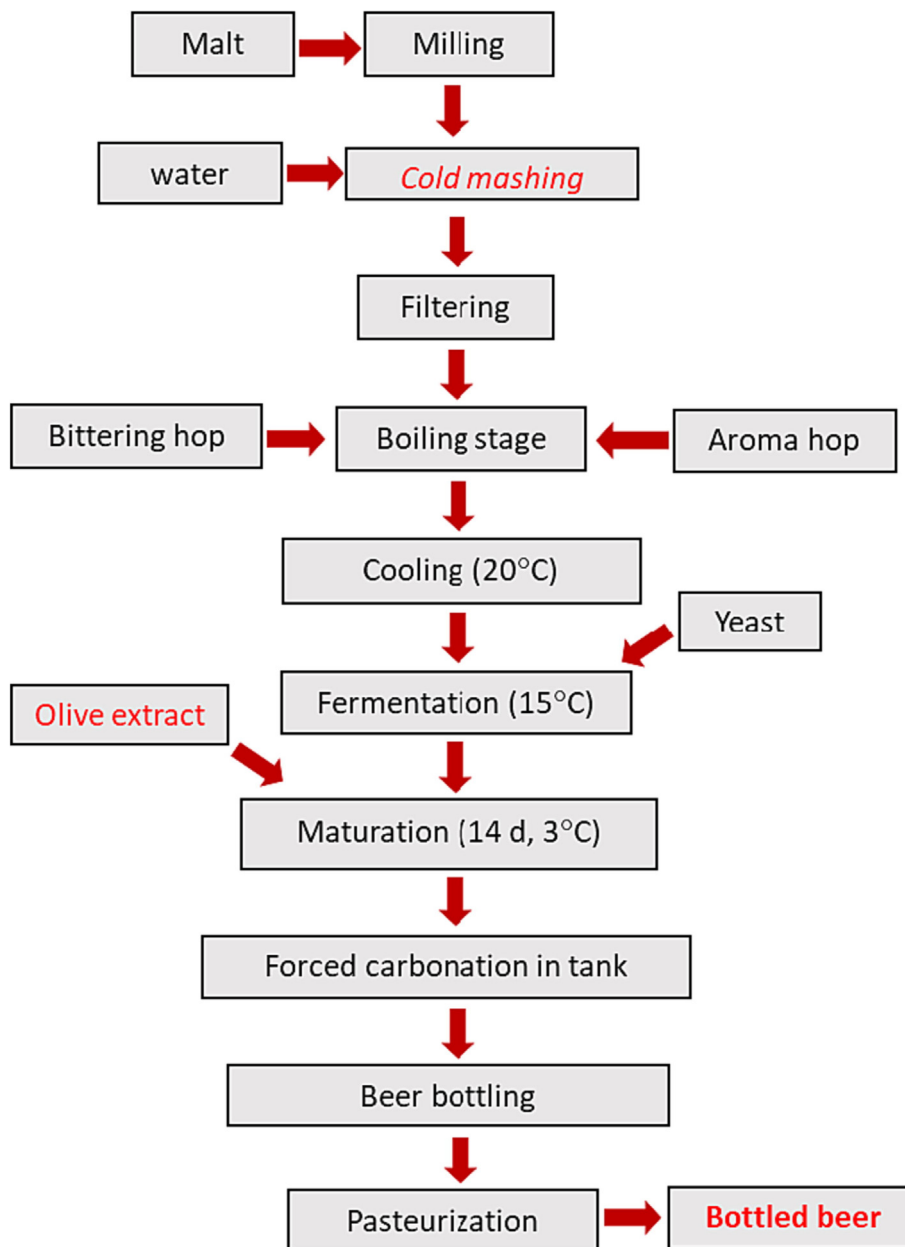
Malt
Milling
water
Cold mashing
Filtering
Bittering hop
Boiling stage
Aroma hop
Cooling (20°C)
Yeast
Fermentation (15°C)
Olive extract
Maturation (14 d, 3°C)
Forced carbonation in tank
Beer bottling
Pasteurization
Bottled beer